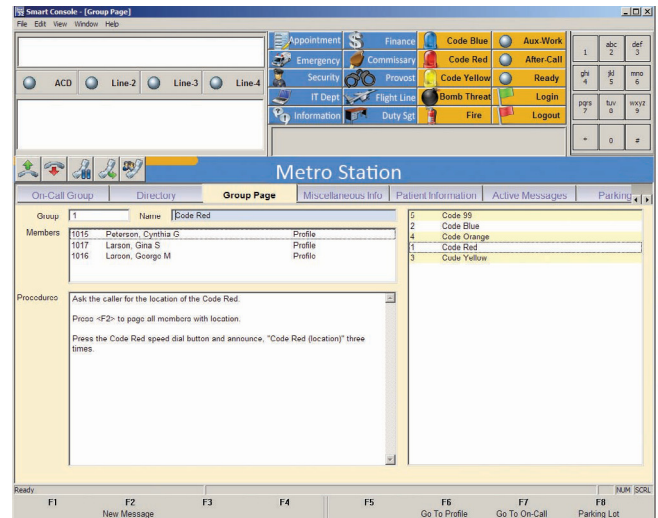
Smart Console - [Group Page]
File Edit View Window Help

ACD Line-2 Line-3 Line-4

Appointment
Emergency
Security
IT Dept
Information

Finance
Commissary
Provost
Flight Line
Duty Sgt

Code Blue
Code Red
Code Yellow
Bomb Threat
Fire

Aux-Work
After-Call
Ready
Login
Logout

| 1 | abc 2 | def 3 |
|---|---|---|
| ghi 4 | jkl 5 | mno 6 |
| pqrs 7 | tuv 8 | wxyz 9 |
| * | 0 | # |

Metro Station

On-Call Group | Directory | Group Page | Miscellaneous Info | Patient Information | Active Messages | Parking

Group 1 Name Code Red

Members
| 1015 | Peterson, Cynthia G | Profile |
|---|---|---|
| 1017 | Larson, Gina S | Profile |
| 1016 | Larson, George M | Profile |

| 5 | Code 99 |
|---|---|
| 2 | Code Blue |
| 4 | Code Orange |
| 1 | Code Red |
| 3 | Code Yellow |

Procedure
Ask the caller for the location of the Code Red.

Press <F2> to page all members with location.

Press the Code Red speed dial button and announce, "Code Red (location)" three times.

Ready NUM SCRL

F1 F2 New Message F3 F4 F5 F6 Go To Profile F7 Go To On-Call F8 Parking Lot